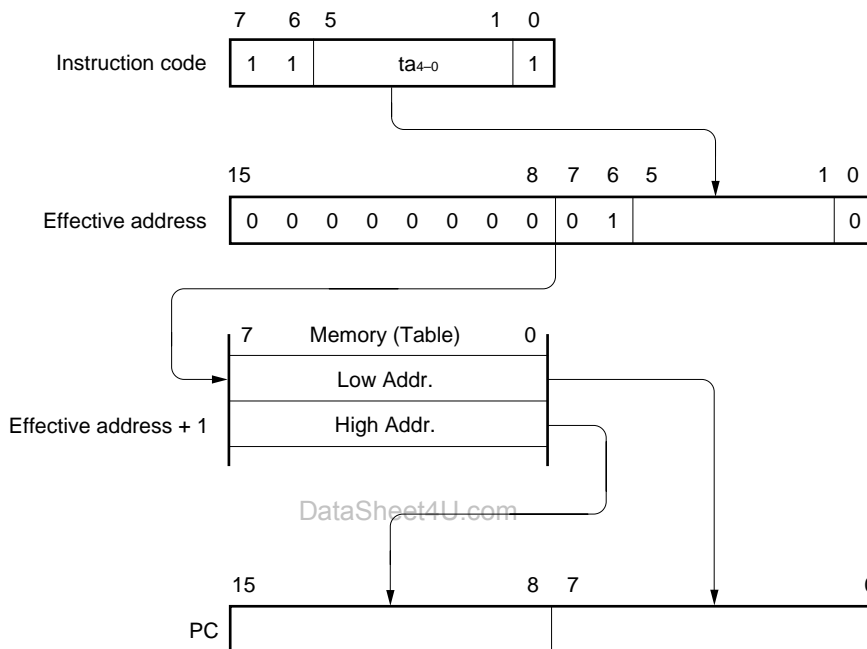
7 6 5 1 0

Instruction code

| 1 | 1 | $ta_{4-0}$ | 1 |
|---|---|---|---|

15 8 7 6 5 1 0

Effective address

| 0 | 0 | 0 | 0 | 0 | 0 | 0 | 0 | 0 | 1 | | 0 |
|---|---|---|---|---|---|---|---|---|---|---|---|

7 Memory (Table) 0

Low Addr.

Effective address + 1

High Addr.

DataSheet4U.com

15 8 7 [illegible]

PC